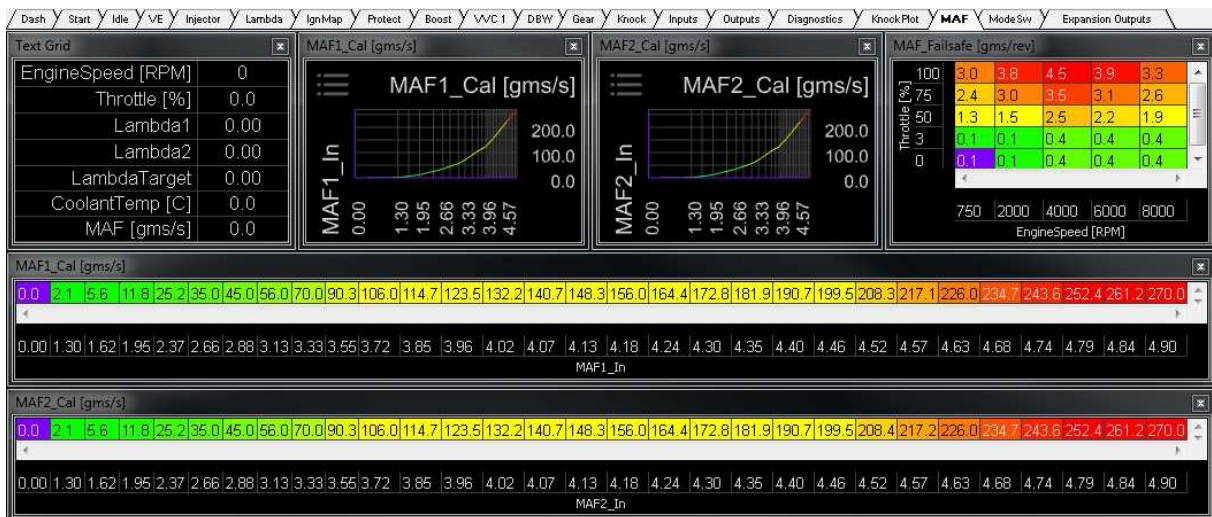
Dash | Start | Idle | VE | Injector | Lambda | IgnMap | Protect | Boost | VVC 1 | DBW | Gear | Knock | Inputs | Outputs | Diagnostics | KnockPlot | MAF | ModeSw | Expansion Outputs

Text Grid

| EngineSpeed [RPM] | 0 |
|---|---|
| Throttle [%] | 0.0 |
| Lambda1 | 0.00 |
| Lambda2 | 0.00 |
| LambdaTarget | 0.00 |
| CoolantTemp [C] | 0.0 |
| MAF [gms/s] | 0.0 |

MAF1_Cal [gms/s]

MAF1_Cal [gms/s]

200.0
100.0
0.0

MAF1_In
0.00 1.30 1.95 2.66 3.33 3.96 4.57

MAF2_Cal [gms/s]

MAF2_Cal [gms/s]

200.0
100.0
0.0

MAF2_In
0.00 1.30 1.95 2.66 3.33 3.96 4.57

MAF_Failsafe [gms/rev]

| Throttle [%] | | | | | |
|---|---|---|---|---|---|
| 100 | 3.0 | 3.8 | 4.5 | 3.9 | 3.3 |
| 75 | 2.4 | 3.0 | 3.5 | 3.1 | 2.6 |
| 50 | 1.3 | 1.5 | 2.5 | 2.2 | 1.9 |
| 3 | 0.1 | 0.1 | 0.4 | 0.4 | 0.4 |
| 0 | 0.1 | 0.1 | 0.4 | 0.4 | 0.4 |
| | 750 | 2000 | 4000 | 6000 | 8000 |

EngineSpeed [RPM]

MAF1_Cal [gms/s]

| 0.0 | 2.1 | 5.6 | 11.8 | 25.2 | 35.0 | 45.0 | 56.0 | 70.0 | 90.3 | 106.0 | 114.7 | 123.5 | 132.2 | 140.7 | 148.3 | 156.0 | 164.4 | 172.8 | 181.9 | 190.7 | 199.5 | 208.3 | 217.1 | 226.0 | 234.7 | 243.6 | 252.4 | 261.2 | 270.0 |
|---|---|---|---|---|---|---|---|---|---|---|---|---|---|---|---|---|---|---|---|---|---|---|---|---|---|---|---|---|---|
| 0.00 | 1.30 | 1.62 | 1.95 | 2.37 | 2.66 | 2.88 | 3.13 | 3.33 | 3.55 | 3.72 | 3.85 | 3.96 | 4.02 | 4.07 | 4.13 | 4.18 | 4.24 | 4.30 | 4.35 | 4.40 | 4.46 | 4.52 | 4.57 | 4.63 | 4.68 | 4.74 | 4.79 | 4.84 | 4.90 |

MAF1_In

MAF2_Cal [gms/s]

| 0.0 | 2.1 | 5.6 | 11.8 | 25.2 | 35.0 | 45.0 | 56.0 | 70.0 | 90.3 | 106.0 | 114.7 | 123.5 | 132.2 | 140.7 | 148.3 | 156.0 | 164.4 | 172.8 | 181.9 | 190.7 | 199.5 | 208.4 | 217.2 | 226.0 | 234.7 | 243.6 | 252.4 | 261.2 | 270.0 |
|---|---|---|---|---|---|---|---|---|---|---|---|---|---|---|---|---|---|---|---|---|---|---|---|---|---|---|---|---|---|
| 0.00 | 1.30 | 1.62 | 1.95 | 2.37 | 2.66 | 2.88 | 3.13 | 3.33 | 3.55 | 3.72 | 3.85 | 3.96 | 4.02 | 4.07 | 4.13 | 4.18 | 4.24 | 4.30 | 4.35 | 4.40 | 4.46 | 4.52 | 4.57 | 4.63 | 4.68 | 4.74 | 4.79 | 4.84 | 4.90 |

MAF2_In